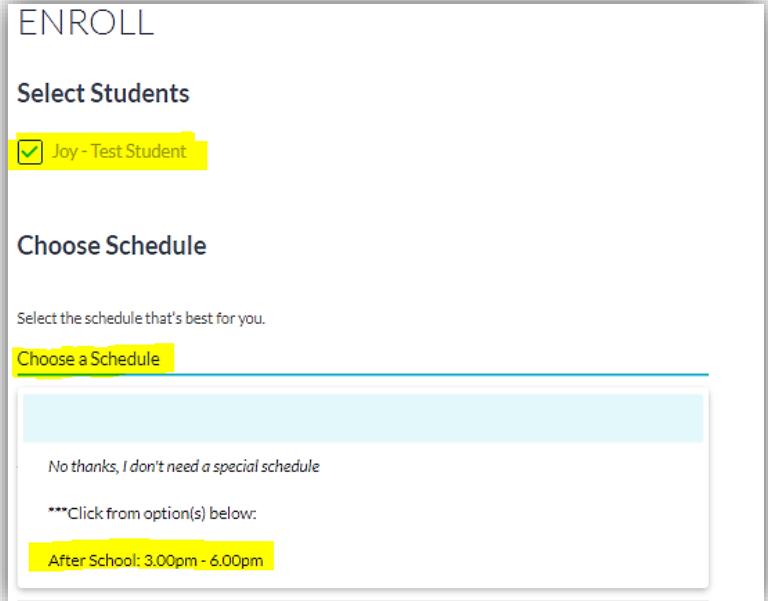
ENROLL

Select Students

Joy - Test Student

Choose Schedule

Select the schedule that's best for you.

Choose a Schedule

No thanks, I don't need a special schedule

***Click from option(s) below:

After School: 3.00pm - 6.00pm